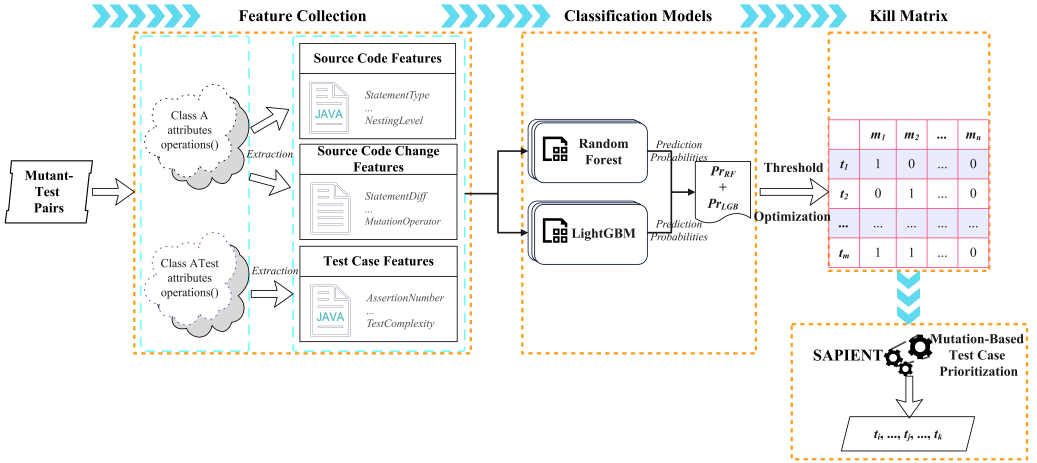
Feature Collection

Classification Models

Kill Matrix

Mutant-Test Pairs

Class A attributes operations()

Extraction

Class ATest attributes operations()

Extraction

Source Code Features

JAVA

StatementType
...
NestingLevel

Source Code Change Features

StatementDiff
...
MutationOperator

Test Case Features

JAVA

AssertionNumber
...
TestComplexity

Random Forest

Prediction Probabilities

LightGBM

Prediction Probabilities

$Pr_{RF}$ + $Pr_{LGB}$

Threshold Optimization

| | $m_1$ | $m_2$ | ... | $m_n$ |
|---|---|---|---|---|
| $t_1$ | 1 | 0 | ... | 0 |
| $t_2$ | 0 | 1 | ... | 0 |
| ... | ... | ... | ... | ... |
| $t_m$ | 1 | 1 | ... | 0 |

SAPIENT

Mutation-Based Test Case Prioritization

$t_i$, ..., $t_j$, ..., $t_k$